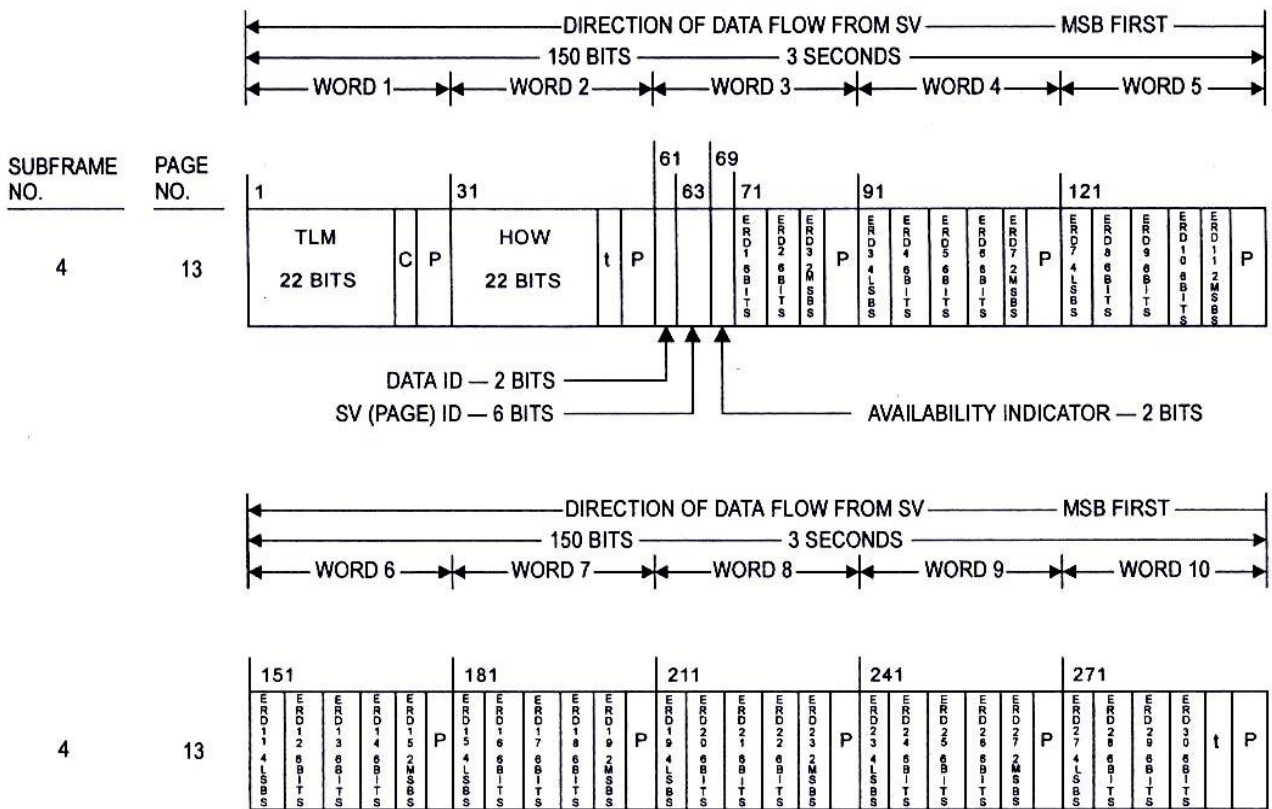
DIRECTION OF DATA FLOW FROM SV — MSB FIRST
150 BITS — 3 SECONDS
WORD 1 WORD 2 WORD 3 WORD 4 WORD 5

SUBFRAME NO.

PAGE NO.

4

13

1 31 61 63 69 71 91 121

TLM 22 BITS

C

P

HOW 22 BITS

t

P

ERD1 6 BITS

ERD2 6 BITS

ERD3 2 MSBS

P

ERD3 4 LSBS

ERD4 6 BITS

ERD5 6 BITS

ERD6 6 BITS

ERD7 2 MSBS

P

ERD7 4 LSBS

ERD8 6 BITS

ERD9 6 BITS

ERD10 6 BITS

ERD11 2 MSBS

P

DATA ID — 2 BITS

SV (PAGE) ID — 6 BITS

AVAILABILITY INDICATOR — 2 BITS

DIRECTION OF DATA FLOW FROM SV — MSB FIRST
150 BITS — 3 SECONDS
WORD 6 WORD 7 WORD 8 WORD 9 WORD 10

4

13

151 181 211 241 271

ERD11 4 LSBS

ERD12 6 BITS

ERD13 6 BITS

ERD14 6 BITS

ERD15 2 MSBS

P

ERD15 4 LSBS

ERD16 6 BITS

ERD17 6 BITS

ERD18 6 BITS

ERD19 2 MSBS

P

ERD19 4 LSBS

ERD20 6 BITS

ERD21 6 BITS

ERD22 6 BITS

ERD23 2 MSBS

P

ERD23 4 LSBS

ERD24 6 BITS

ERD25 6 BITS

ERD26 6 BITS

ERD27 2 MSBS

P

ERD27 4 LSBS

ERD28 6 BITS

ERD29 6 BITS

ERD30 6 BITS

t

P